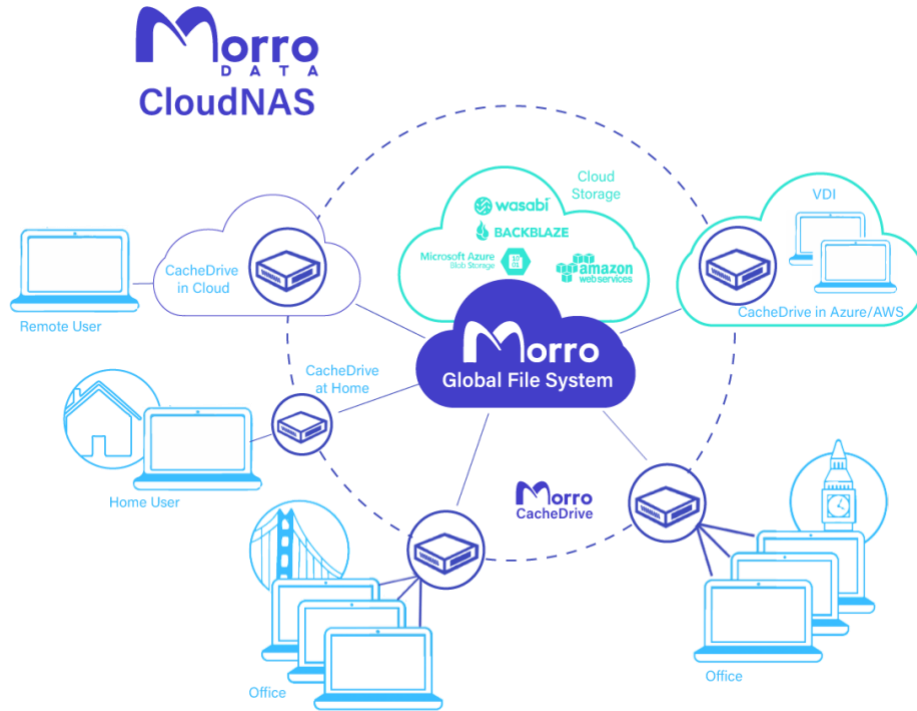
Morro DATA
CloudNAS

Cloud Storage

wasabi
BACKBLAZE
Microsoft Azure Blob Storage
amazon web services

VDI

CacheDrive in Cloud

Remote User

CacheDrive in Azure/AWS

Morro
Global File System

CacheDrive at Home

Home User

Morro CacheDrive

Office

Office